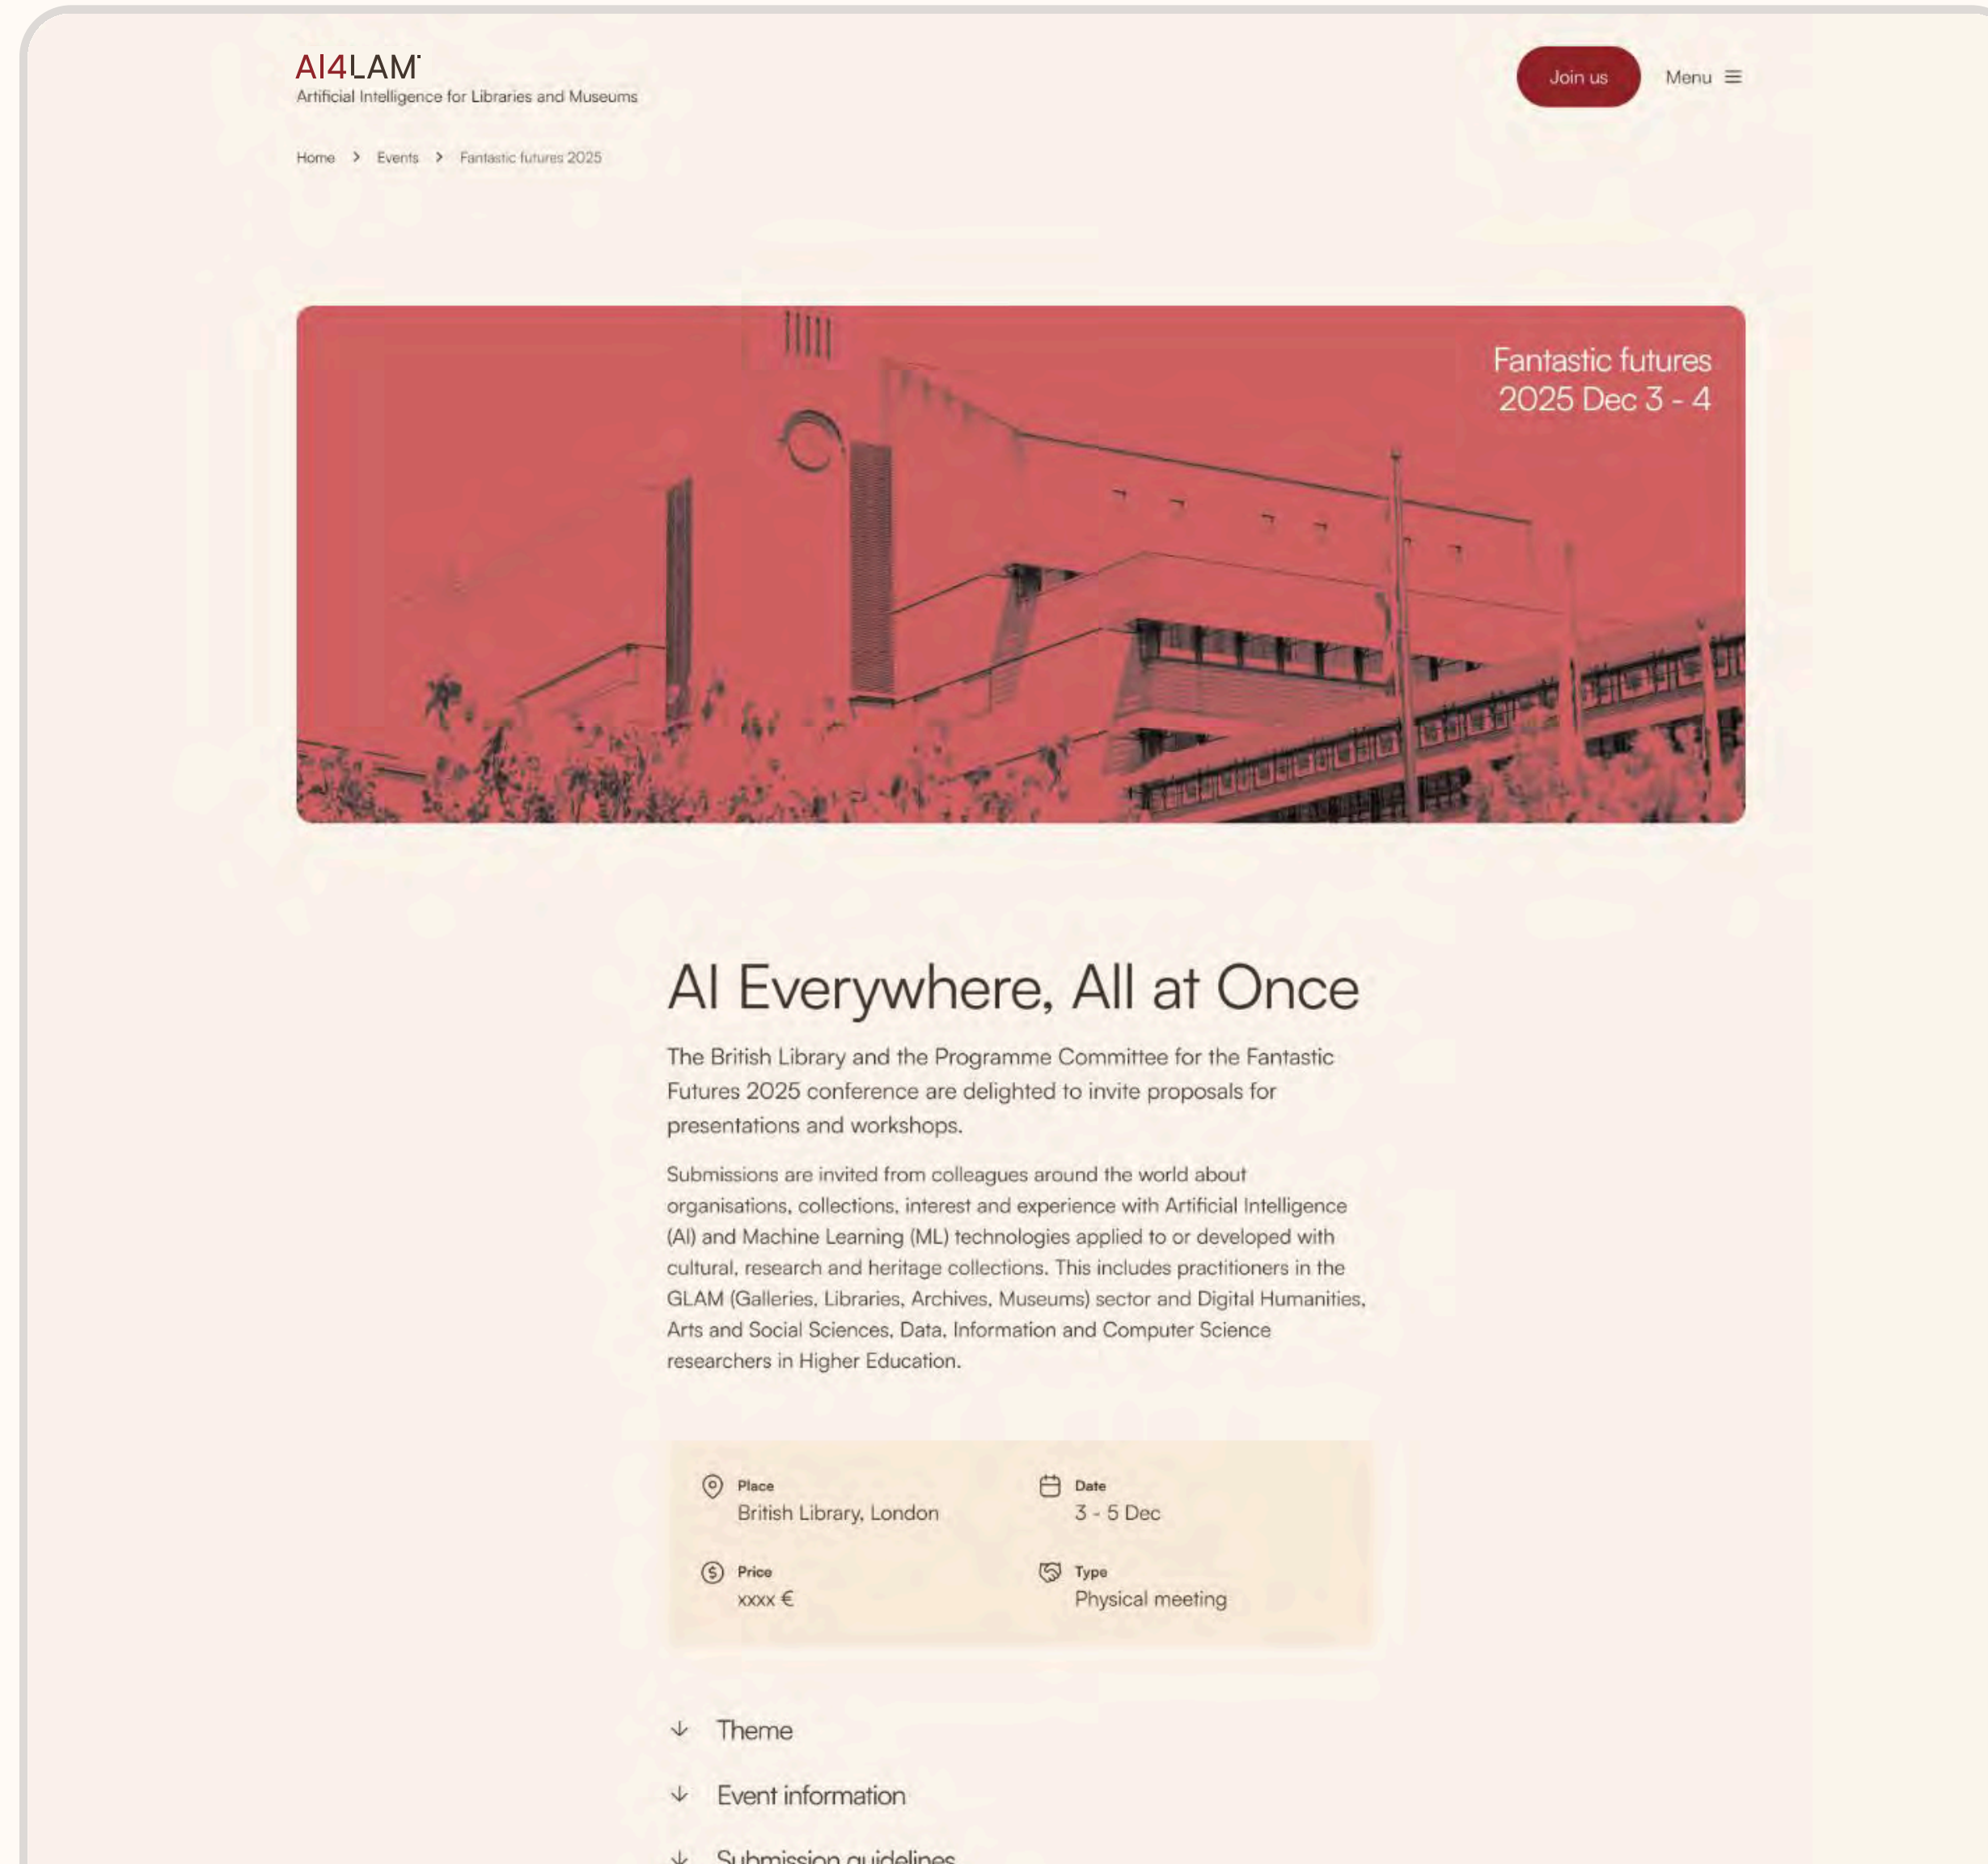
AI4LAM
Artificial Intelligence for Libraries and Museums

Join us

Menu

Home > Events > Fantastic futures 2025

Fantastic futures
2025 Dec 3 - 4

AI Everywhere, All at Once

The British Library and the Programme Committee for the Fantastic Futures 2025 conference are delighted to invite proposals for presentations and workshops.

Submissions are invited from colleagues around the world about organisations, collections, interest and experience with Artificial Intelligence (AI) and Machine Learning (ML) technologies applied to or developed with cultural, research and heritage collections. This includes practitioners in the GLAM (Galleries, Libraries, Archives, Museums) sector and Digital Humanities, Arts and Social Sciences, Data, Information and Computer Science researchers in Higher Education.

Place
British Library, London

Date
3 - 5 Dec

Price
xxxx €

Type
Physical meeting

Theme

Event information

Submission guidelines